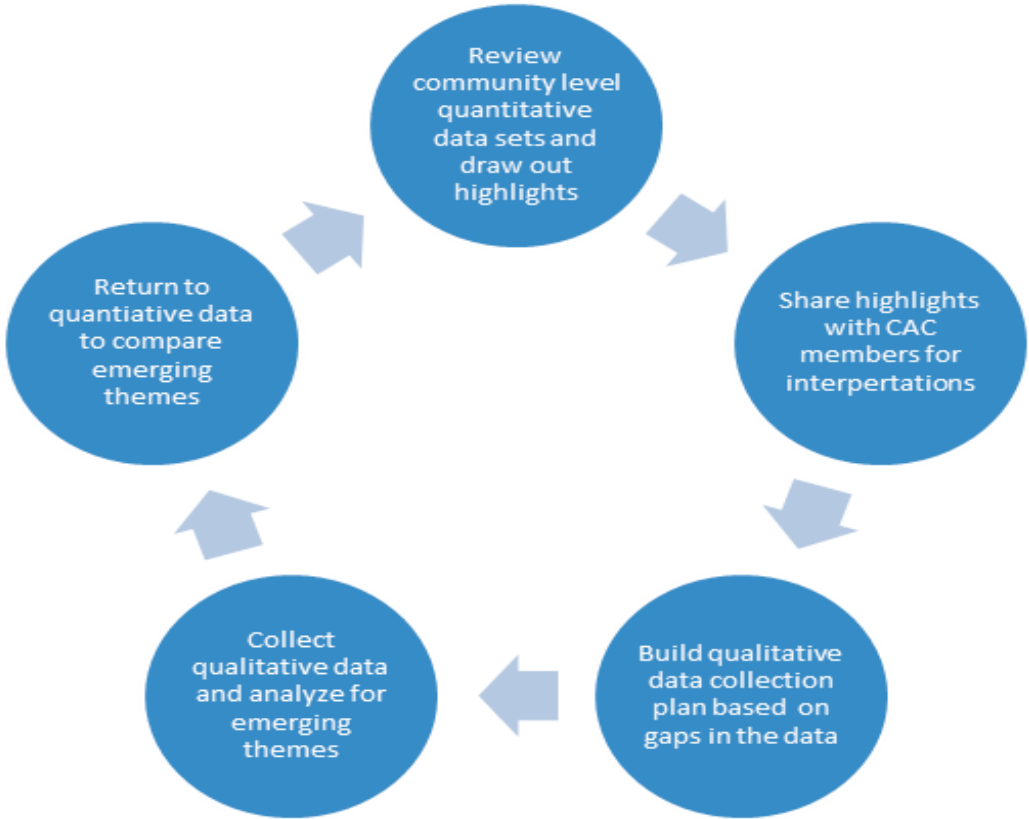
Review community level quantitative data sets and draw out highlights

Share highlights with CAC members for interpertations

Build qualitative data collection plan based on gaps in the data

Collect qualitative data and analyze for emerging themes

Return to quantiative data to compare emerging themes